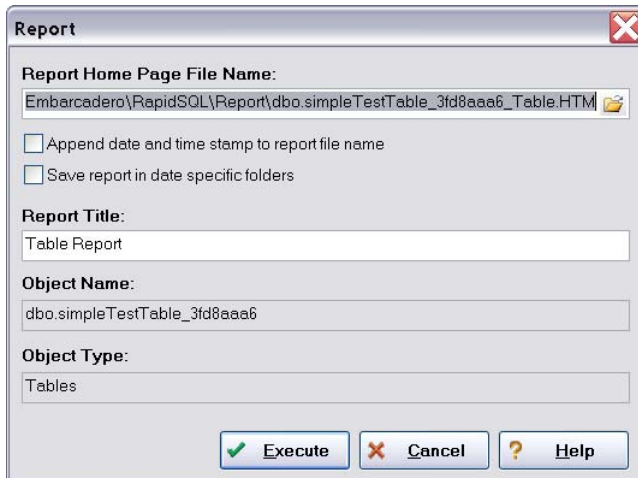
Report

Report Home Page File Name:

Embarcadero\RapidSQL\Report\dbo.simpleTestTable_3fd8aaa6_Table.HTM

Append date and time stamp to report file name

Save report in date specific folders

Report Title:

Table Report

Object Name:

dbo.simpleTestTable_3fd8aaa6

Object Type:

Tables

Execute

Cancel

Help